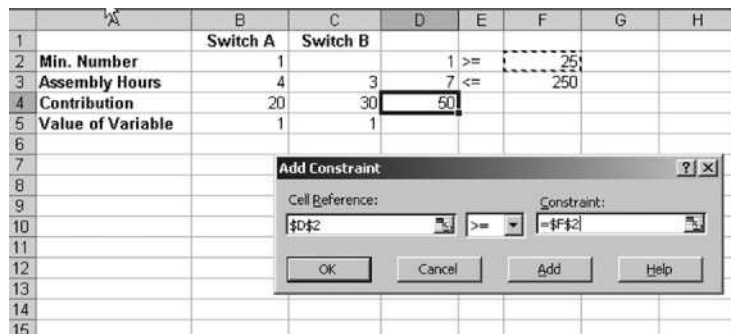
|  | A | B | C | D | E | F | G | H |
|---|---|---|---|---|---|---|---|---|
| 1 |  | Switch A | Switch B |  |  |  |  |  |
| 2 | Min. Number | 1 |  | 1 | >= | 25 |  |  |
| 3 | Assembly Hours | 4 | 3 | 7 | <= | 250 |  |  |
| 4 | Contribution | 20 | 30 | 50 |  |  |  |  |
| 5 | Value of Variable | 1 | 1 |  |  |  |  |  |
| 6 |  |  |  |  |  |  |  |  |
| 7 |  |  |  |  |  |  |  |  |
| 8 |  |  |  |  |  |  |  |  |
| 9 |  |  |  |  |  |  |  |  |
| 10 |  |  |  |  |  |  |  |  |
| 11 |  |  |  |  |  |  |  |  |
| 12 |  |  |  |  |  |  |  |  |
| 13 |  |  |  |  |  |  |  |  |
| 14 |  |  |  |  |  |  |  |  |
| 15 |  |  |  |  |  |  |  |  |

Add Constraint
?
×
Cell Reference:
$D$2
>=
Constraint:
=$F$2
OK
Cancel
Add
Help